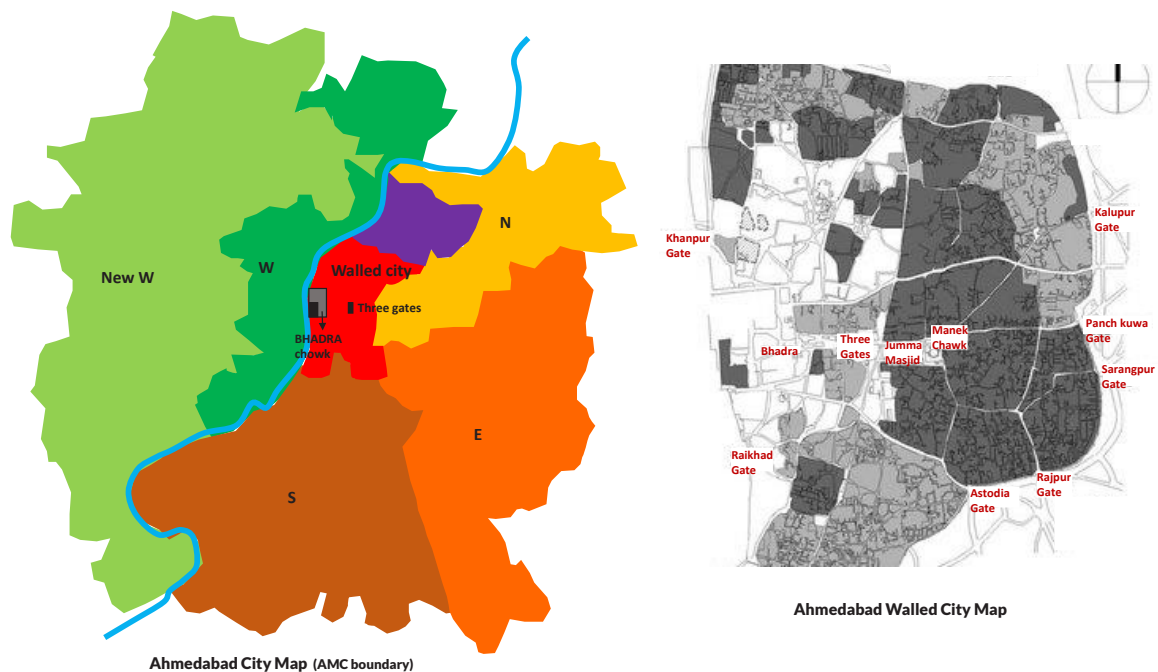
New W

W

Walled city

N

Three gates

BHADRA chowk

E

S

Ahmedabad City Map (AMC boundary)

Kalupur Gate

Khanpur Gate

Manek Chawk

Panch kuwa Gate

Bhadra

Three Gates

Jumma Masjid

Sarangpur Gate

Raikhad Gate

Rajpur Gate

Astodia Gate

Ahmedabad Walled City Map